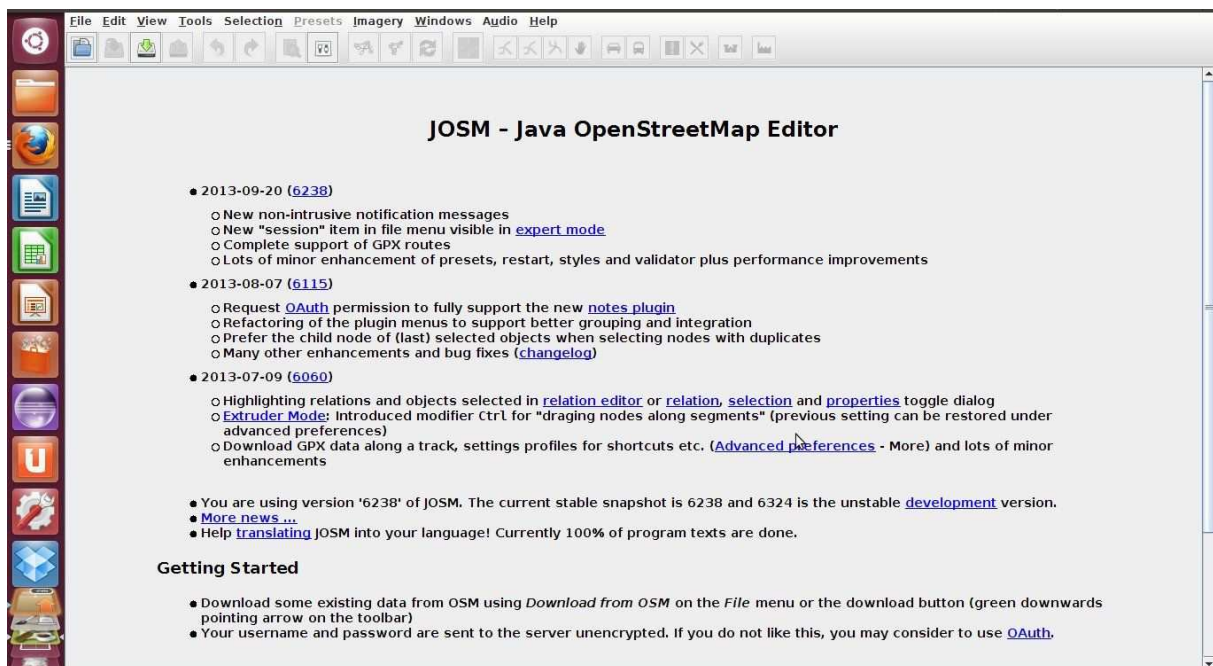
File Edit View Tools Selection Presets Imagery Windows Audio Help

JOSM - Java OpenStreetMap Editor

- 2013-09-20 (6238)
  - New non-intrusive notification messages
  - New "session" item in file menu visible in expert mode
  - Complete support of GPX routes
  - Lots of minor enhancement of presets, restart, styles and validator plus performance improvements
- 2013-08-07 (6115)
  - Request OAuth permission to fully support the new notes plugin
  - Refactoring of the plugin menus to support better grouping and integration
  - Prefer the child node of (last) selected objects when selecting nodes with duplicates
  - Many other enhancements and bug fixes (changelog)
- 2013-07-09 (6060)
  - Highlighting relations and objects selected in relation editor or relation, selection and properties toggle dialog
  - Extruder Mode: Introduced modifier Ctrl for "draging nodes along segments" (previous setting can be restored under advanced preferences)
  - Download GPX data along a track, settings profiles for shortcuts etc. (Advanced preferences - More) and lots of minor enhancements

- You are using version '6238' of JOSM. The current stable snapshot is 6238 and 6324 is the unstable development version.
- More news ...
- Help translating JOSM into your language! Currently 100% of program texts are done.

Getting Started

- Download some existing data from OSM using Download from OSM on the File menu or the download button (green downwards pointing arrow on the toolbar)
- Your username and password are sent to the server unencrypted. If you do not like this, you may consider to use OAuth.